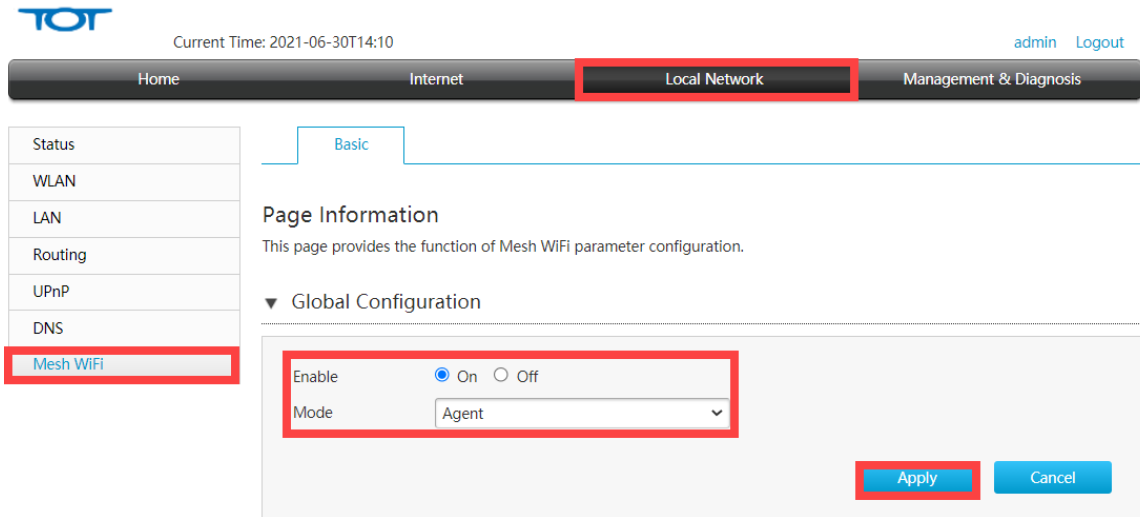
TOT

Current Time: 2021-06-30T14:10

admin Logout

Home | Internet | Local Network | Management & Diagnosis

Status
WLAN
LAN
Routing
UPnP
DNS
Mesh WiFi

Basic

Page Information
This page provides the function of Mesh WiFi parameter configuration.

▼ Global Configuration

Enable ◉ On ○ Off
Mode Agent

Apply Cancel